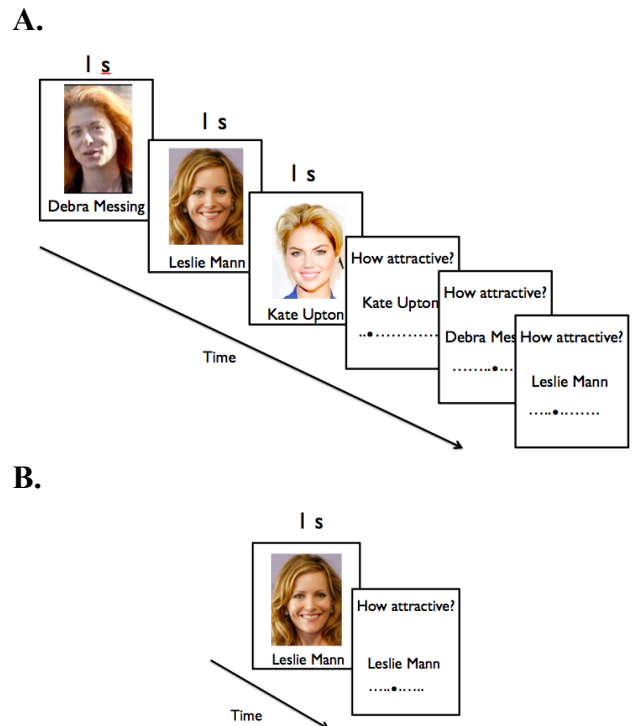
A.

1 s

Debra Messing

1 s

Leslie Mann

1 s

Kate Upton

How attractive?

Kate Upton

..•...........

How attractive?

Debra Mes

.........•.....

How attractive?

Leslie Mann

.....•........

Time

B.

1 s

Leslie Mann

How attractive?

Leslie Mann

.....•......

Time